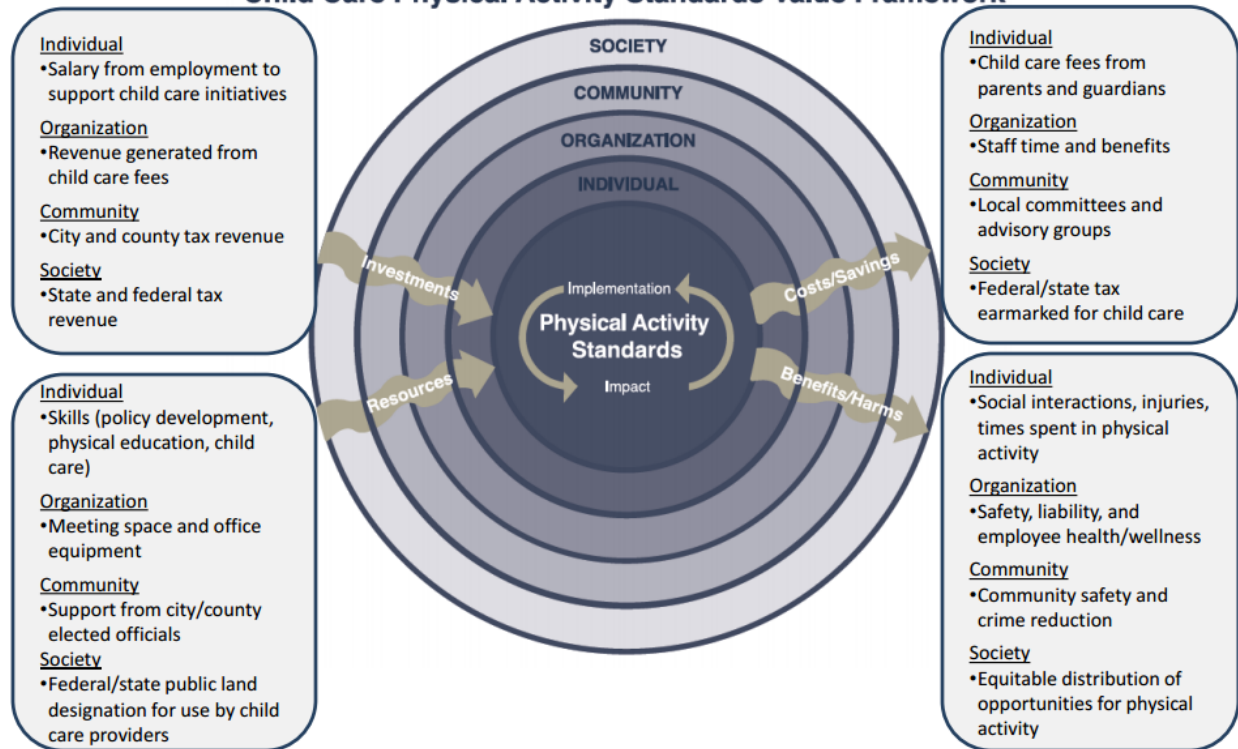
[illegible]

Individual
•Salary from employment to support child care initiatives
Organization
•Revenue generated from child care fees
Community
•City and county tax revenue
Society
•State and federal tax revenue

Individual
•Skills (policy development, physical education, child care)
Organization
•Meeting space and office equipment
Community
•Support from city/county elected officials
Society
•Federal/state public land designation for use by child care providers

SOCIETY
COMMUNITY
ORGANIZATION
INDIVIDUAL

Investments
Resources
Implementation
Physical Activity Standards
Impact
Costs/Savings
Benefits/Harms

Individual
•Child care fees from parents and guardians
Organization
•Staff time and benefits
Community
•Local committees and advisory groups
Society
•Federal/state tax earmarked for child care

Individual
•Social interactions, injuries, times spent in physical activity
Organization
•Safety, liability, and employee health/wellness
Community
•Community safety and crime reduction
Society
•Equitable distribution of opportunities for physical activity